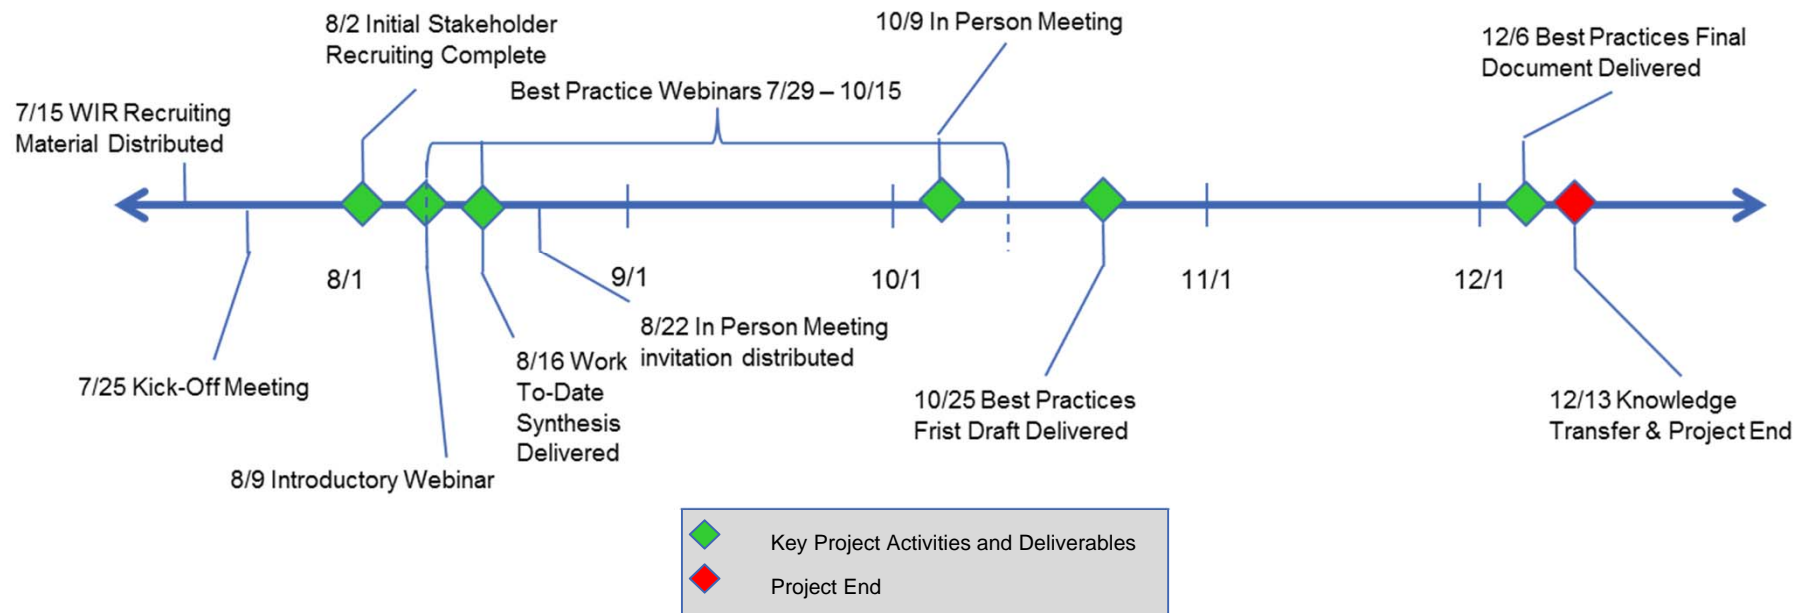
8/2 Initial Stakeholder Recruiting Complete

10/9 In Person Meeting

12/6 Best Practices Final Document Delivered

Best Practice Webinars 7/29 – 10/15

7/15 WIR Recruiting Material Distributed

8/1

9/1

10/1

11/1

12/1

8/22 In Person Meeting invitation distributed

8/16 Work To-Date Synthesis Delivered

7/25 Kick-Off Meeting

10/25 Best Practices Frist Draft Delivered

12/13 Knowledge Transfer & Project End

8/9 Introductory Webinar

Key Project Activities and Deliverables

Project End